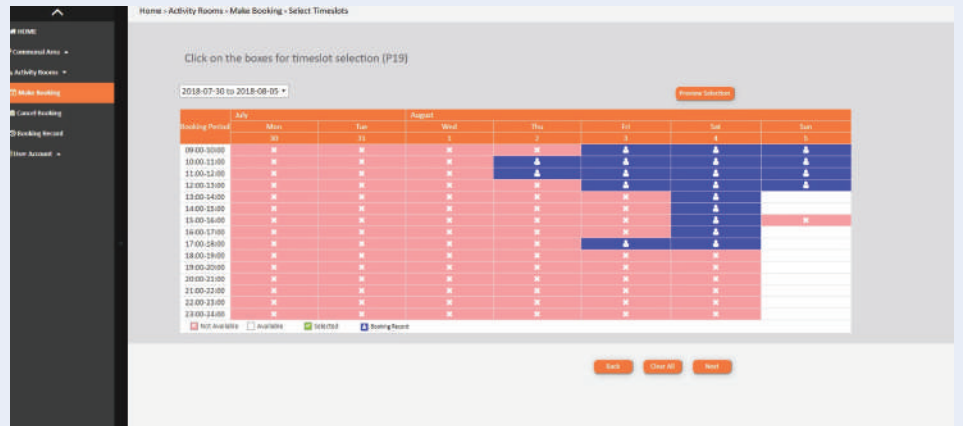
HOME
Communal Area
Activity Rooms
Make Booking
Cancel Booking
Booking Record
User Account

Home › Activity Rooms › Make Booking › Select Timeslots

Click on the boxes for timeslot selection (P19)

2018-07-30 to 2018-08-05

Preview Selection

| Booking Period | July Mon 30 | Tue 31 | August Wed 1 | Thu 2 | Fri 3 | Sat 4 | Sun 5 |
|---|---|---|---|---|---|---|---|
| 09:00-10:00 | | | | | | | |
| 10:00-11:00 | | | | | | | |
| 11:00-12:00 | | | | | | | |
| 12:00-13:00 | | | | | | | |
| 13:00-14:00 | | | | | | | |
| 14:00-15:00 | | | | | | | |
| 15:00-16:00 | | | | | | | |
| 16:00-17:00 | | | | | | | |
| 17:00-18:00 | | | | | | | |
| 18:00-19:00 | | | | | | | |
| 19:00-20:00 | | | | | | | |
| 20:00-21:00 | | | | | | | |
| 21:00-22:00 | | | | | | | |
| 22:00-23:00 | | | | | | | |
| 23:00-24:00 | | | | | | | |

Not Available   Available   Selected   Booking Record

Back   Clear All   Next